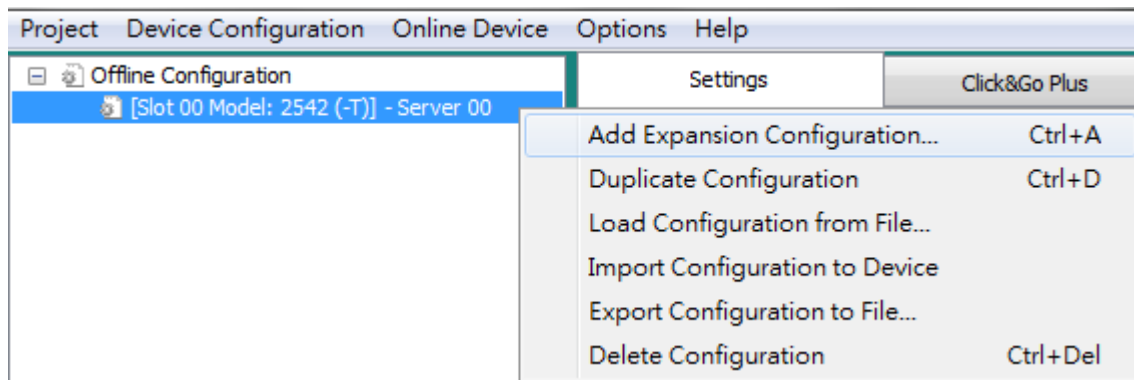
Project Device Configuration Online Device Options Help

Offline Configuration

[Slot 00 Model: 2542 (-T)] - Server 00

Settings

Click&Go Plus

Add Expansion Configuration... Ctrl+A

Duplicate Configuration Ctrl+D

Load Configuration from File...

Import Configuration to Device

Export Configuration to File...

Delete Configuration Ctrl+Del